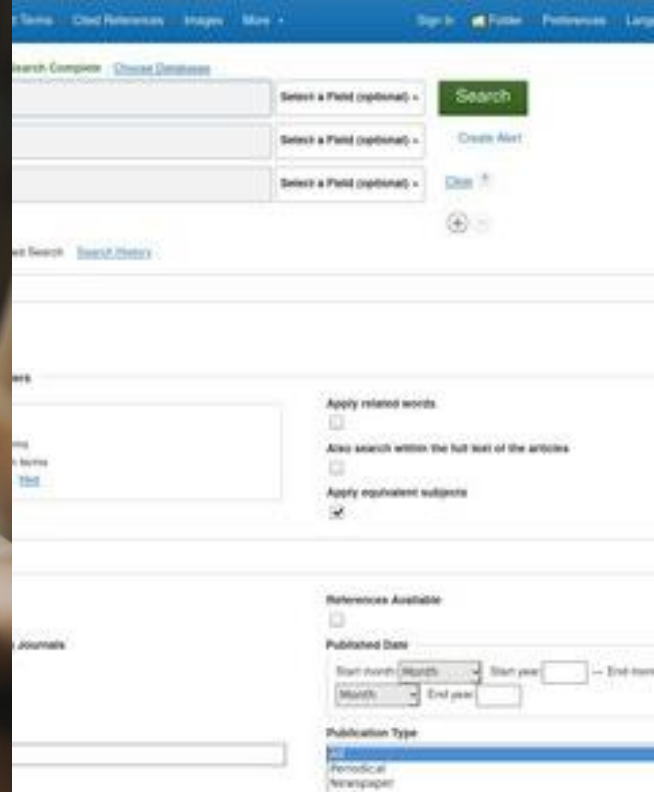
t Terms Cited References Images More ▾ Sign In Folder Preferences Lang

Search Complete Choose Databases

Select a Field (optional) ▾ Search

Select a Field (optional) ▾ Create Alert

Select a Field (optional) ▾ Clear ?

ed Search Search History

ers

ms

n terms

Hint

Apply related words

Also search within the full text of the articles

Apply equivalent subjects

References Available

Journals

Published Date

Start month Month Start year — End month

Month End year

Publication Type

All

Periodical

Newspaper